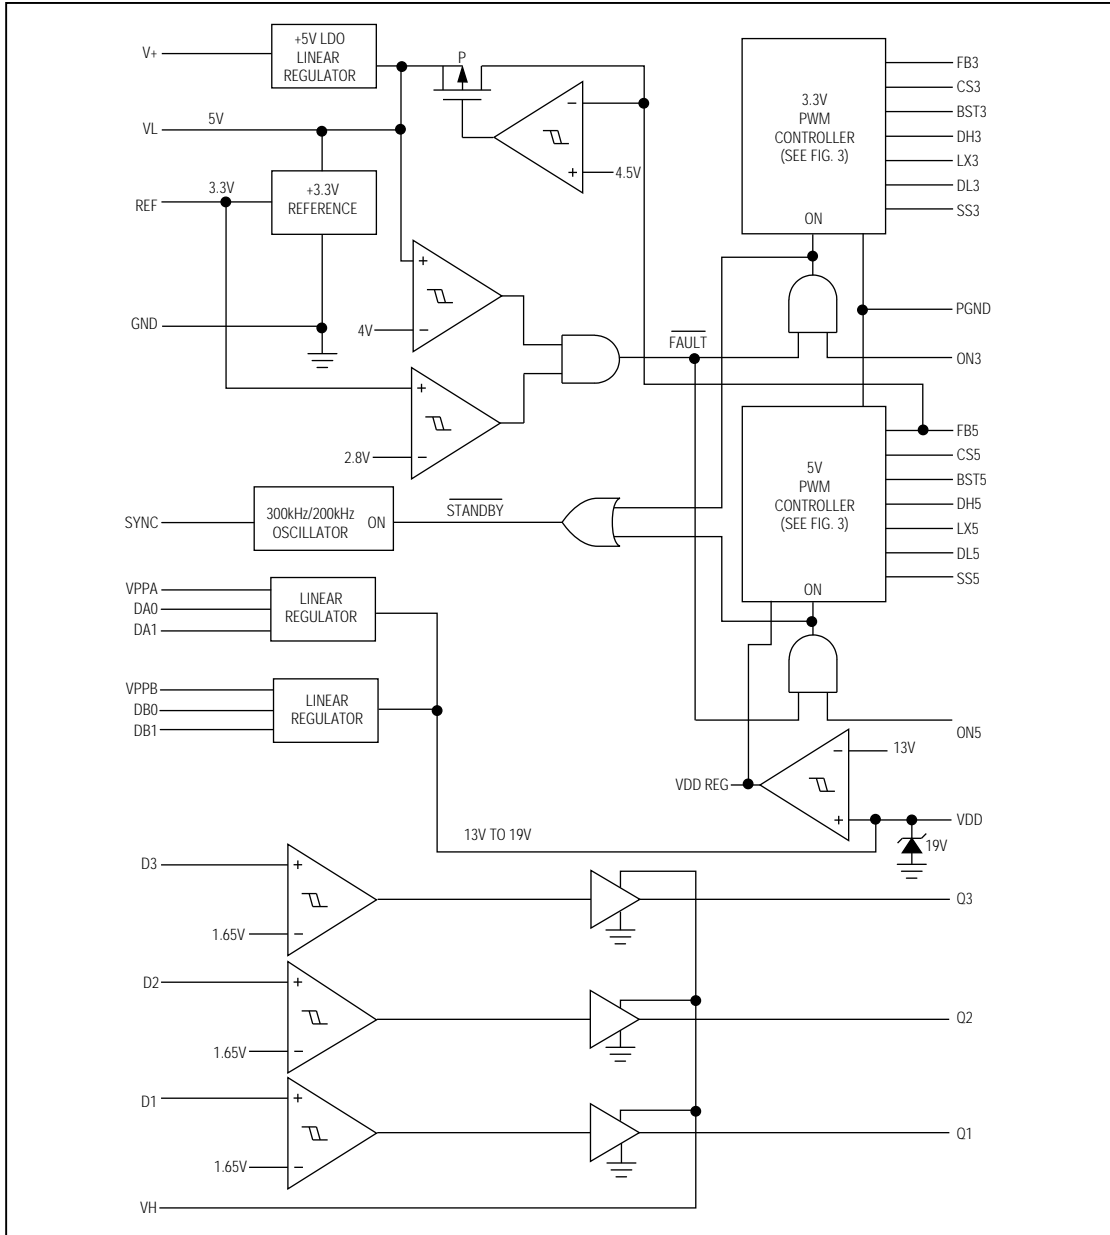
V+
+5V LDO LINEAR REGULATOR
P
VL
5V
REF
3.3V
+3.3V REFERENCE
GND
4V
2.8V
4.5V
3.3V PWM CONTROLLER (SEE FIG. 3)
ON
FB3
CS3
BST3
DH3
LX3
DL3
SS3
PGND
$\overline{FAULT}$
ON3
FB5
CS5
BST5
DH5
LX5
DL5
SS5
5V PWM CONTROLLER (SEE FIG. 3)
ON
SYNC
300kHz/200kHz OSCILLATOR
ON
$\overline{STANDBY}$
VPPA
DA0
DA1
LINEAR REGULATOR
VPPB
DB0
DB1
LINEAR REGULATOR
ON5
13V
VDD REG
VDD
19V
13V TO 19V
D3
1.65V
Q3
D2
1.65V
Q2
D1
1.65V
Q1
VH